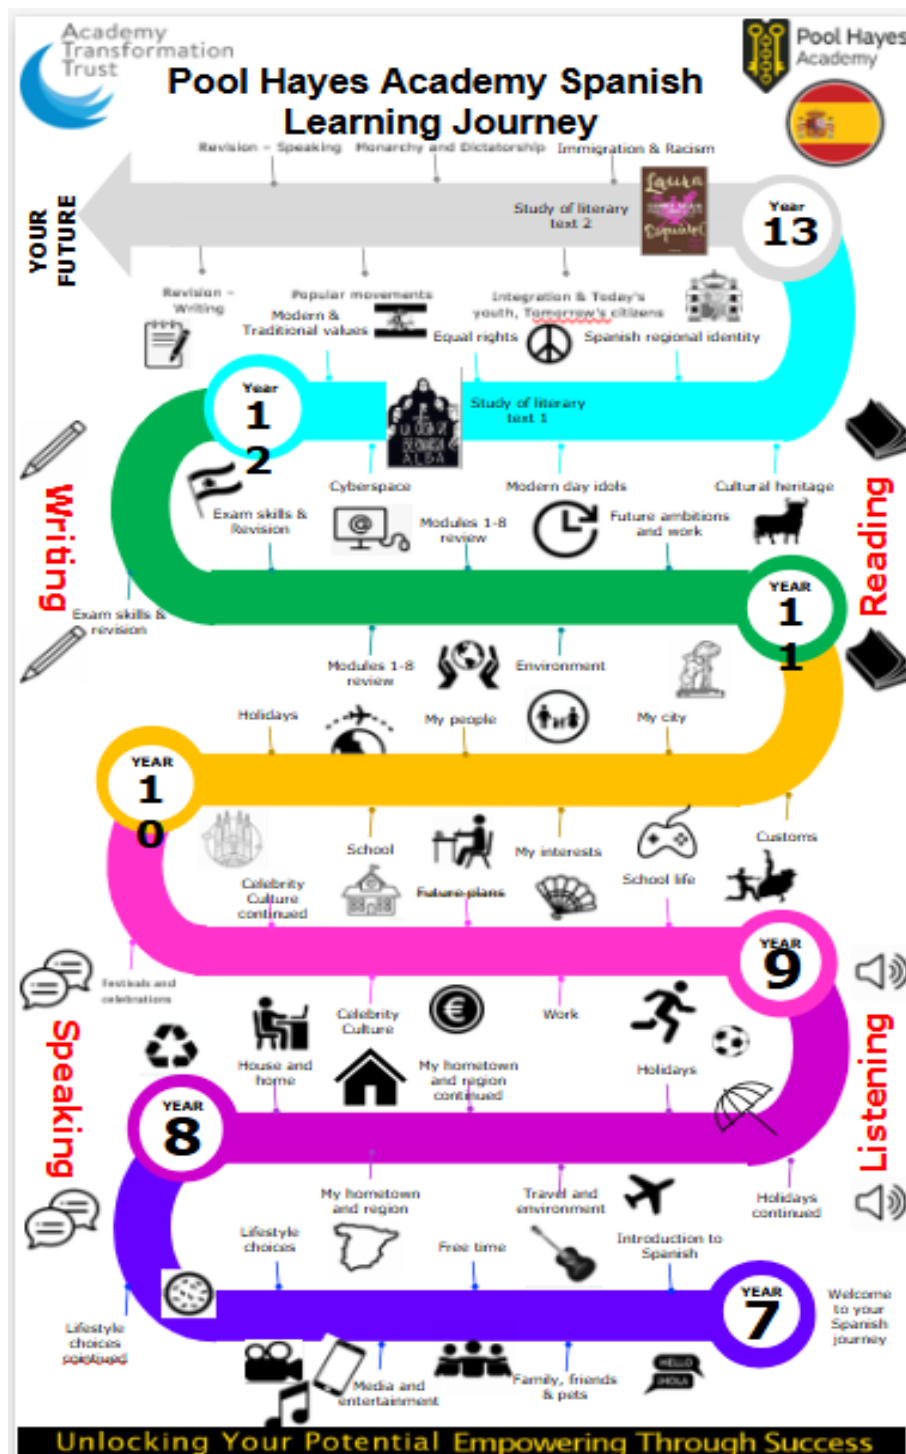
Academy Transformation Trust

Pool Hayes Academy

Pool Hayes Academy Spanish Learning Journey

YOUR FUTURE

Revision – Speaking
Monarchy and Dictatorship
Immigration & Racism
Study of literary text 2
Laura Esquivel

Year 13

Revision – Writing
Popular movements
Modern & Traditional values
Integration & Today's youth, Tomorrow's citizens
Equal rights
Spanish regional identity

Year 12

Study of literary text 1
La casa de Bernarda Alba

Writing

Reading

Cyberspace
Modern day idols
Cultural heritage
Exam skills & Revision
Modules 1-8 review
Future ambitions and work

YEAR 11

Exam skills & revision
Modules 1-8 review
Environment
Holidays
My people
My city

YEAR 10

School
My interests
Customs
Celebrity Culture continued
Future plans
School life

YEAR 9

Festivals and celebrations
Celebrity Culture
Work
House and home
My hometown and region continued
Holidays

Speaking

Listening

YEAR 8

My hometown and region
Travel and environment
Holidays continued
Lifestyle choices
Free time
Introduction to Spanish

YEAR 7

Welcome to your Spanish journey
Lifestyle choices continued
Media and entertainment
Family, friends & pets
HELLO
HOLA

Unlocking Your Potential Empowering Through Success